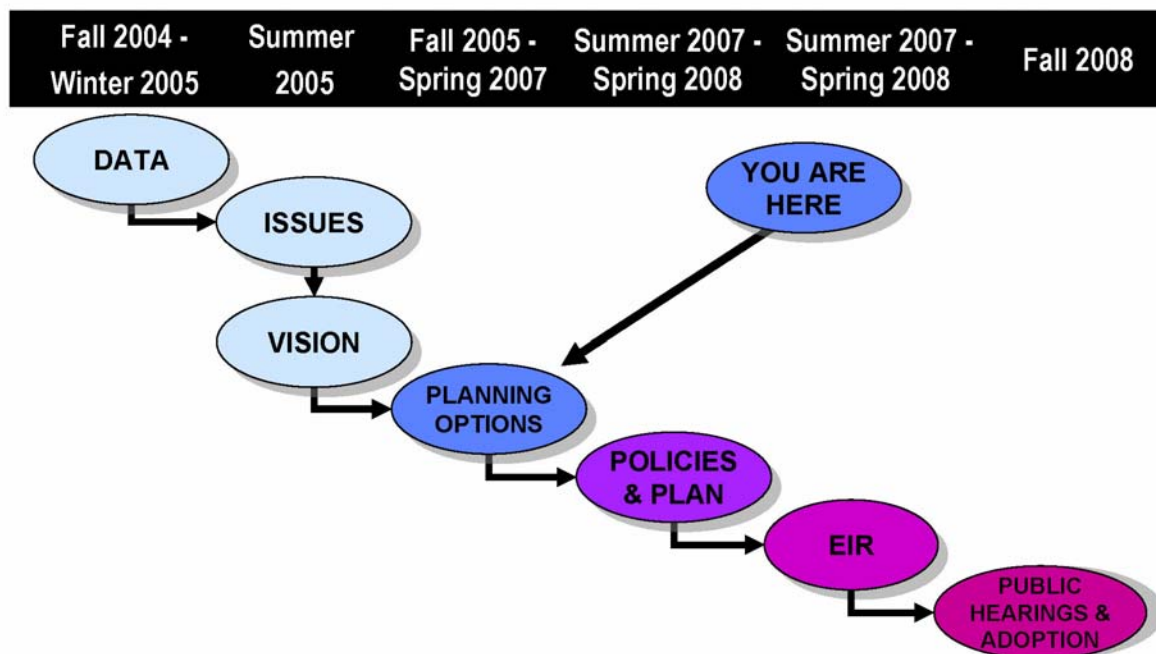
| Fall 2004 - Winter 2005 | Summer 2005 | Fall 2005 - Spring 2007 | Summer 2007 - Spring 2008 | Summer 2007 - Spring 2008 | Fall 2008 |
|---|---|---|---|---|---|

DATA

ISSUES

VISION

YOU ARE HERE

PLANNING OPTIONS

POLICIES & PLAN

EIR

PUBLIC HEARINGS & ADOPTION